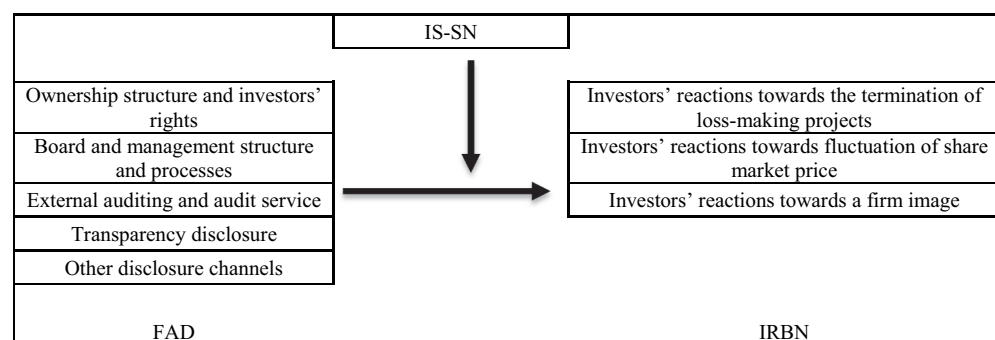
IS-SN

Ownership structure and investors' rights

Board and management structure and processes

External auditing and audit service

Transparency disclosure

Other disclosure channels

FAD

Investors' reactions towards the termination of loss-making projects

Investors' reactions towards fluctuation of share market price

Investors' reactions towards a firm image

IRBN